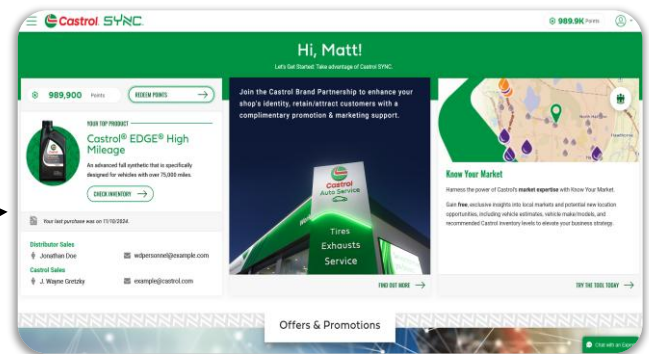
Castrol SYNC.

989.9K Points

Hi, Matt!

Let's Get Started: Take advantage of Castrol SYNC.

989,900 Points

REDEEM POINTS

YOUR TOP PRODUCT

Castrol® EDGE® High Mileage

An advanced full synthetic that is specifically designed for vehicles with over 75,000 miles.

CHECK INVENTORY

Your last purchase was on 11/10/2024.

Distributor Sales

Jonathan Doe

wdpersonnel@example.com

Castrol Sales

J. Wayne Gretzky

example@castrol.com

Join the Castrol Brand Partnership to enhance your shop's identity, retain/attract customers with a complimentary promotion & marketing support.

Castrol Auto Service

Tires

Exhausts

Service

FIND OUT HERE

Know Your Market

Harness the power of Castrol's market expertise with Know Your Market.

Gain free, exclusive insights into local markets and potential new location opportunities, including vehicle estimates, vehicle make/models, and recommended Castrol inventory levels to elevate your business strategy.

TRY THE TOOL TODAY

Offers & Promotions

Chat with an Expert